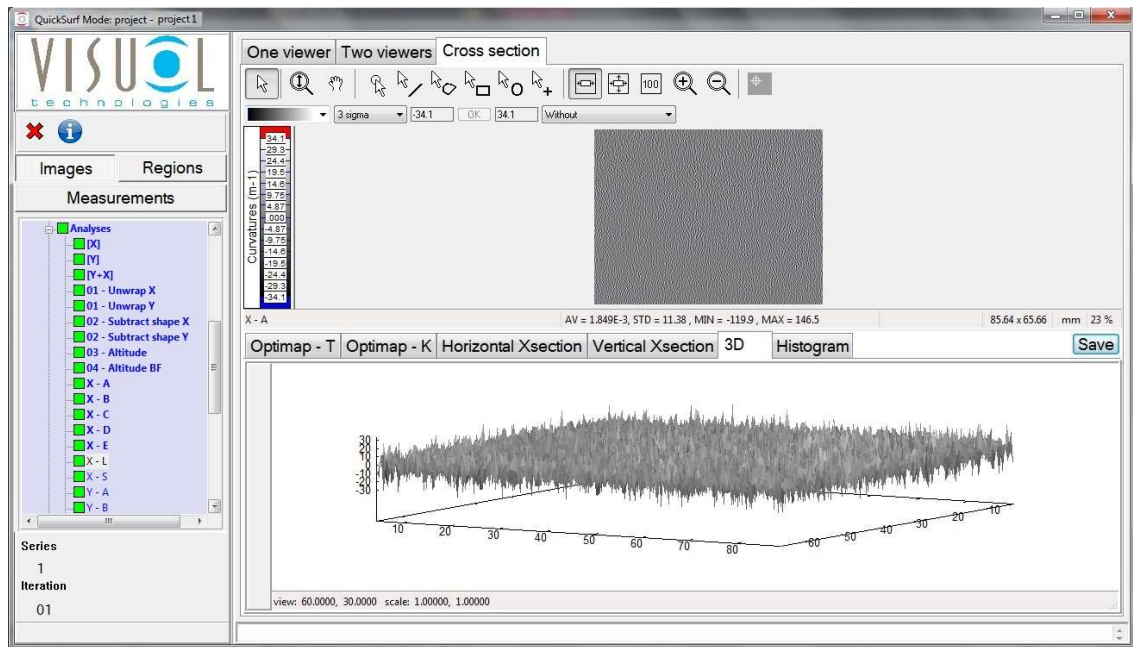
QuickSurf Mode: project - project1

VISUOL
technologies

Images
Regions
Measurements

Analyses
[X]
[Y]
[Y+X]
01 - Unwrap X
01 - Unwrap Y
02 - Subtract shape X
02 - Subtract shape Y
03 - Altitude
04 - Altitude BF
X - A
X - B
X - C
X - D
X - E
X - L
X - S
Y - A
Y - B

Series
1
Iteration
01

One viewer
Two viewers
Cross section

100

3 sigma
-34.1
OK
34.1
Without

Curvatures (m-1)
34.1
29.3
24.4
19.5
14.6
9.75
4.87
.000
-4.87
-9.75
-14.6
-19.5
-24.4
-29.3
-34.1

X - A
AV = 1.849E-3, STD = 11.38 , MIN = -119.9 , MAX = 146.5
85.64 x 65.66 mm 23 %

Optimap - T
Optimap - K
Horizontal Xsection
Vertical Xsection
3D
Histogram
Save

30
20
10
0
-10
-20
-30
10
20
30
40
50
60
70
80
60
50
40
30
20
10

view: 60.0000, 30.0000 scale: 1.00000, 1.00000